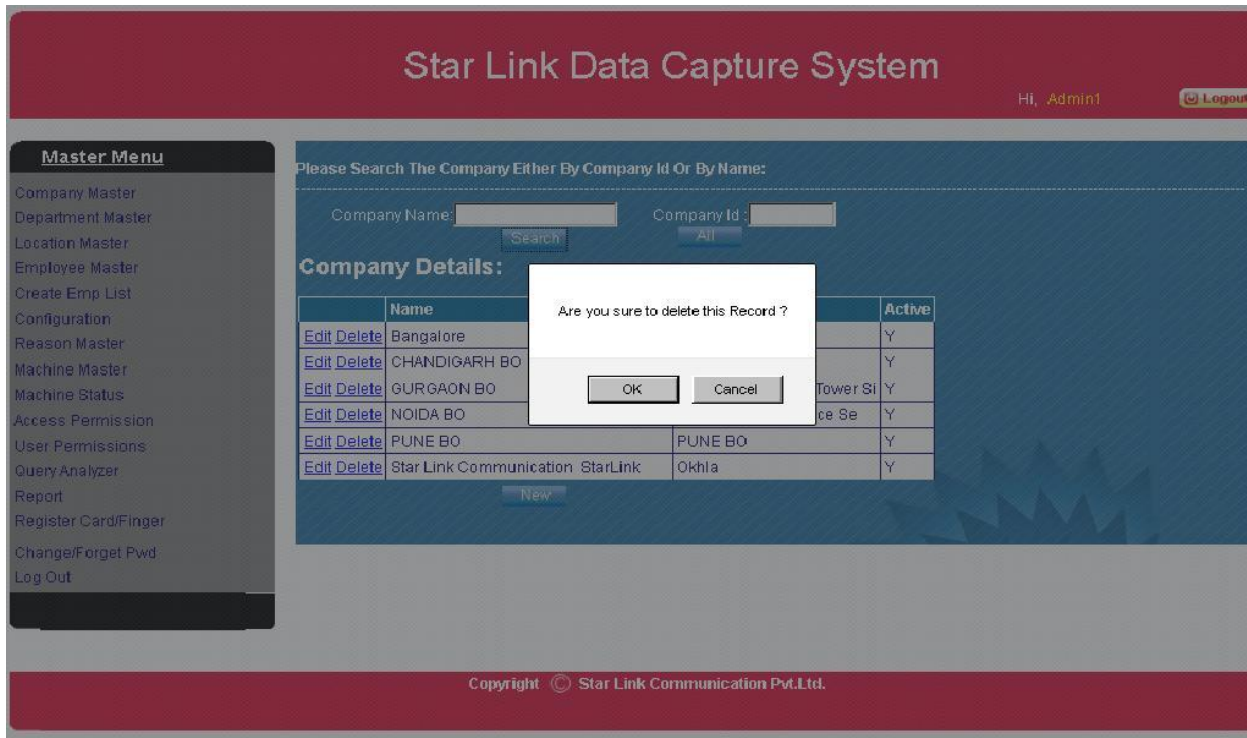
Star Link Data Capture System

Hi, Admin1

Logout

Master Menu

Company Master
Department Master
Location Master
Employee Master
Create Emp List
Configuration
Reason Master
Machine Master
Machine Status
Access Permission
User Permissions
Query Analyzer
Report
Register Card/Finger
Change/Forget Pwd
Log Out

Please Search The Company Either By Company Id Or By Name:

Company Name: Search

Company Id : All

Company Details:

| | Name | | Active |
|---|---|---|---|
| Edit Delete | Bangalore | | Y |
| Edit Delete | CHANDIGARH BO | | Y |
| Edit Delete | GURGAON BO | Tower Si | Y |
| Edit Delete | NOIDA BO | ce Se | Y |
| Edit Delete | PUNE BO | PUNE BO | Y |
| Edit Delete | Star Link Communication StarLink | Okhla | Y |

New

Are you sure to delete this Record ?

OK Cancel

Copyright © Star Link Communication Pvt.Ltd.